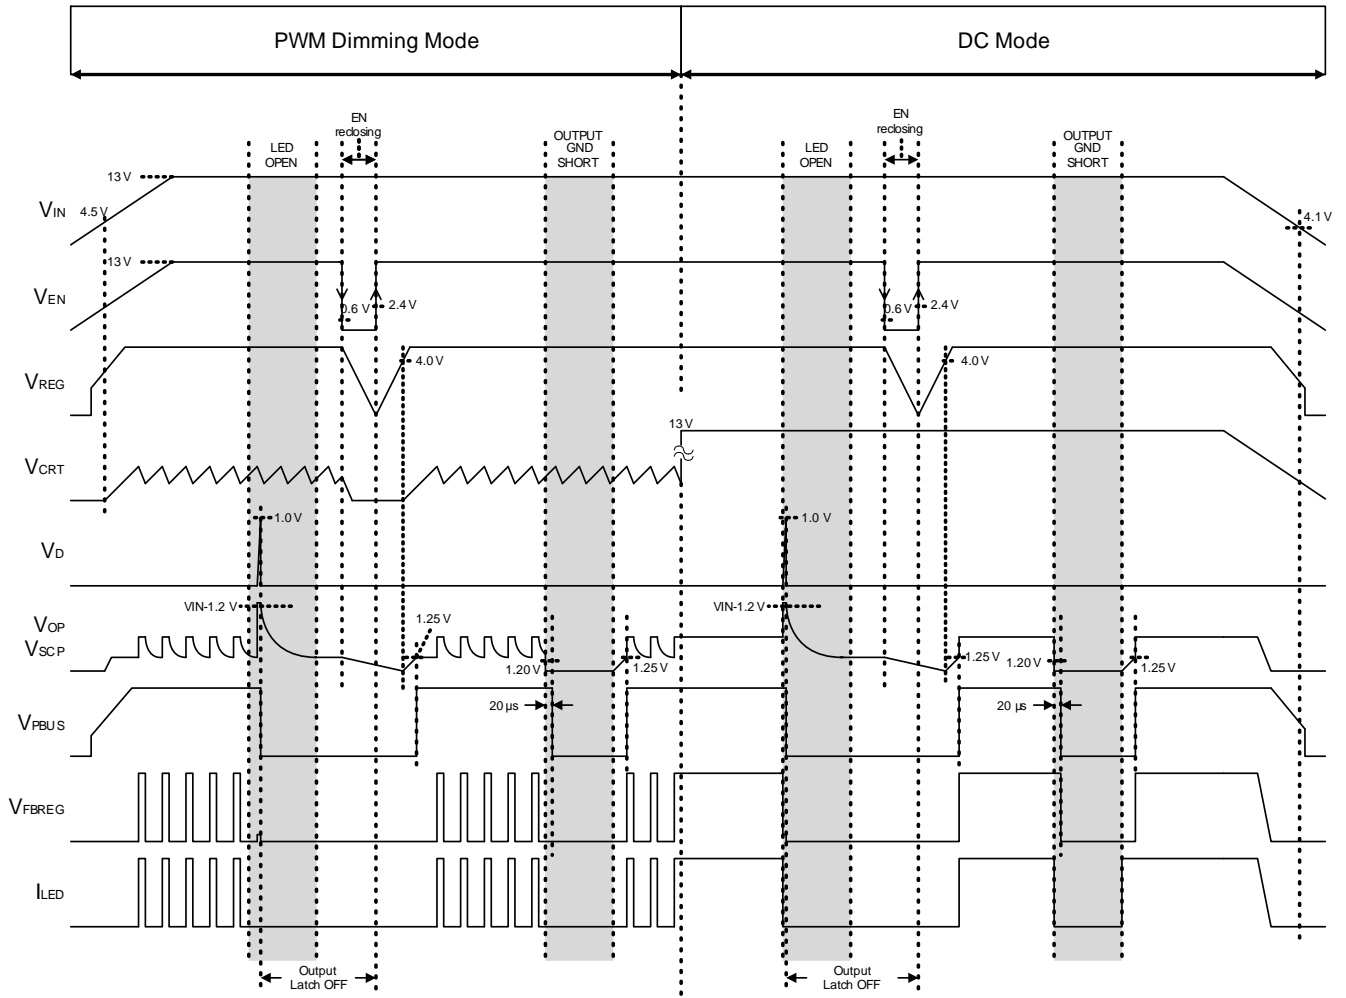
PWM Dimming Mode

DC Mode

EN reclosing

LED OPEN

OUTPUT GND SHORT

EN reclosing

LED OPEN

OUTPUT GND SHORT

$V_{IN}$

13 V

4.5 V

4.1 V

$V_{EN}$

13 V

0.6 V

2.4 V

0.6 V

2.4 V

$V_{REG}$

4.0 V

4.0 V

$V_{CRT}$

13 V

$V_{D}$

1.0 V

1.0 V

$V_{OP}$
$V_{SCP}$

VIN-1.2 V

1.25 V

1.20 V

1.25 V

VIN-1.2 V

1.25 V

1.20 V

1.25 V

$V_{PBUS}$

20 µs

20 µs

$V_{FBREG}$

$I_{LED}$

Output Latch OFF

Output Latch OFF